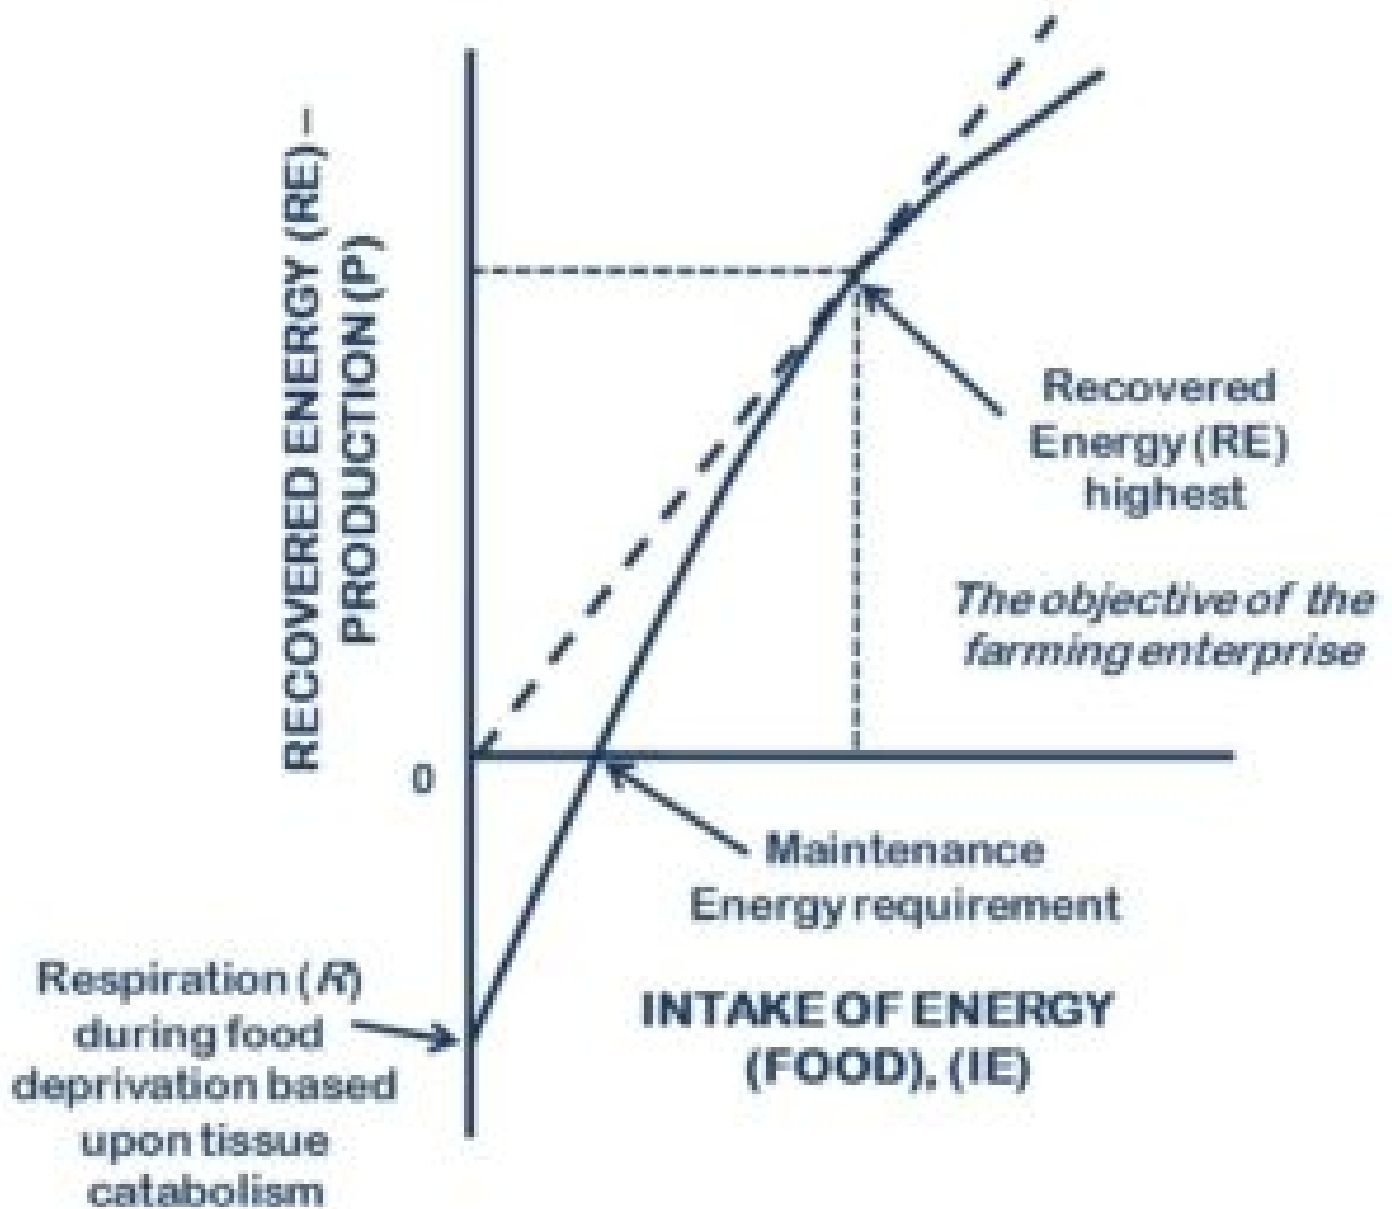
RECOVERED ENERGY (RE) – PRODUCTION (P)

Recovered Energy (RE) highest

The objective of the farming enterprise

0

Maintenance Energy requirement

Respiration (R) during food deprivation based upon tissue catabolism

INTAKE OF ENERGY (FOOD), (IE)